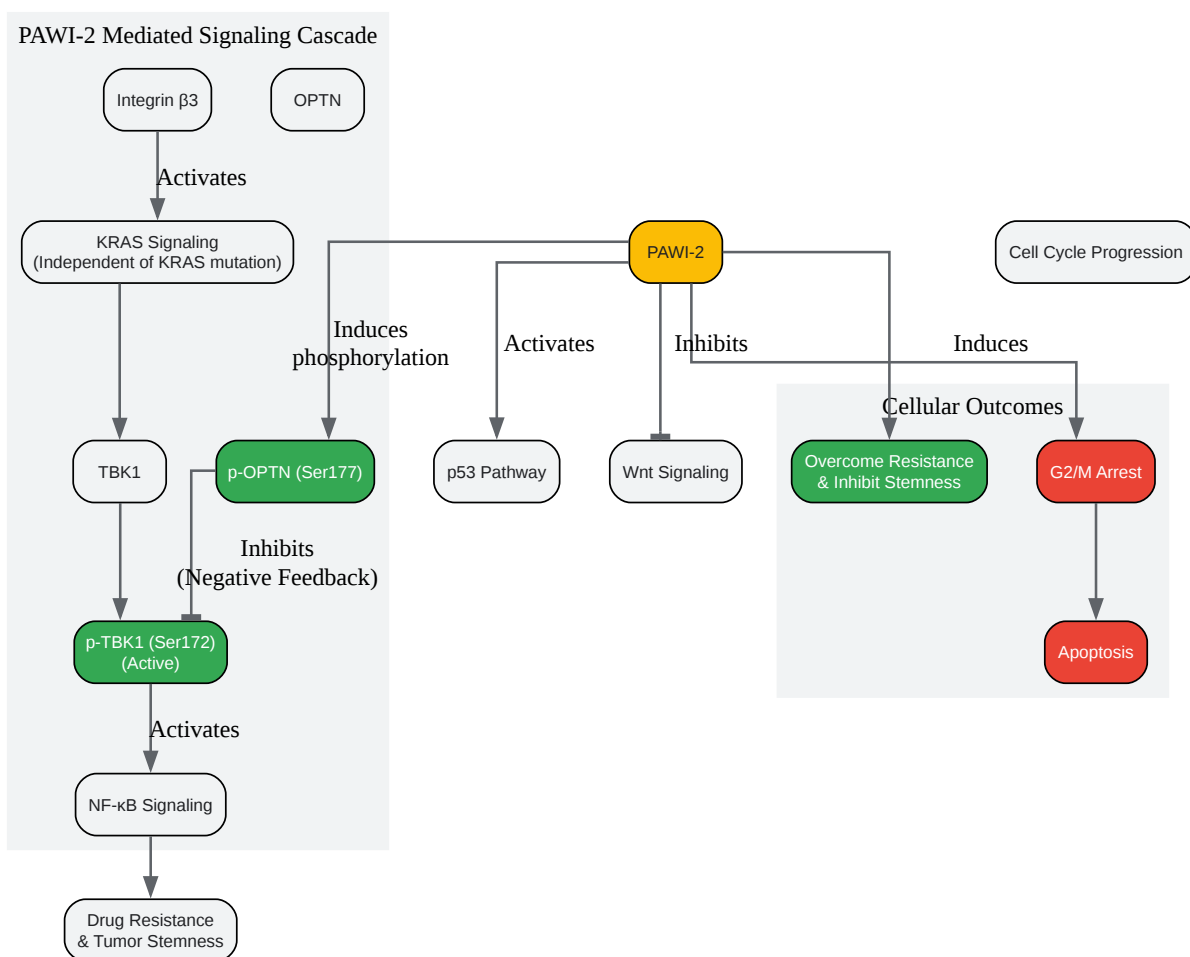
PAWI-2 Mediated Signaling Cascade

Integrin β3

OPTN

Activates

KRAS Signaling (Independent of KRAS mutation)

PAWI-2

Cell Cycle Progression

Induces phosphorylation

Activates

Inhibits

Induces

Cellular Outcomes

TBK1

p-OPTN (Ser177)

p53 Pathway

Wnt Signaling

Overcome Resistance & Inhibit Stemness

G2/M Arrest

Inhibits (Negative Feedback)

p-TBK1 (Ser172) (Active)

Apoptosis

Activates

NF-κB Signaling

Drug Resistance & Tumor Stemness